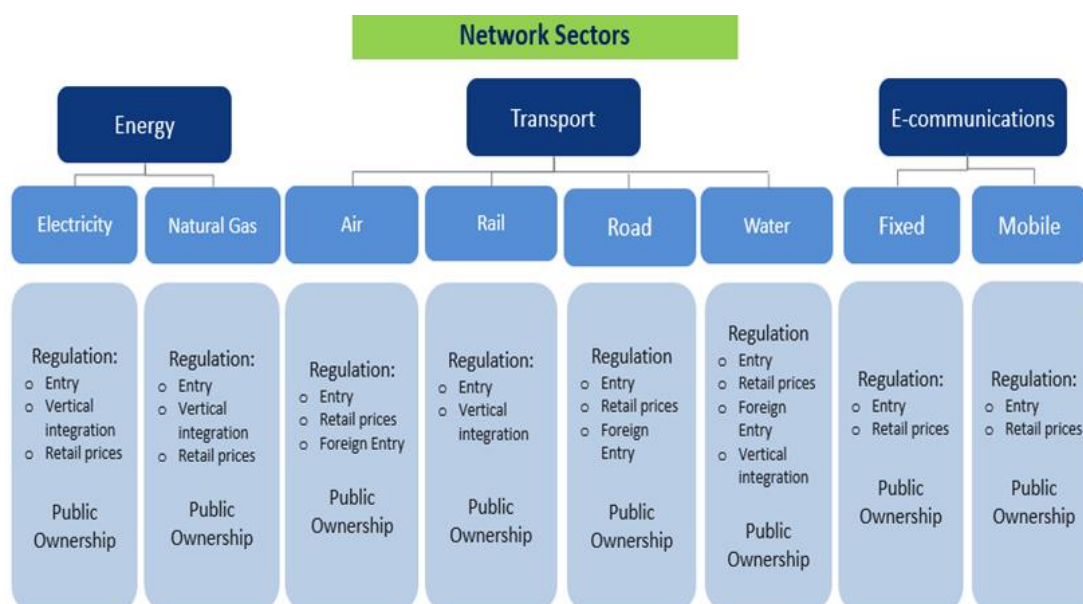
Network Sectors

Energy

Transport

E-communications

Electricity

Natural Gas

Air

Rail

Road

Water

Fixed

Mobile

Regulation:
- Entry
- Vertical integration
- Retail prices

Public Ownership

Regulation:
- Entry
- Vertical integration
- Retail prices

Public Ownership

Regulation:
- Entry
- Retail prices
- Foreign Entry

Public Ownership

Regulation:
- Entry
- Vertical integration

Public Ownership

Regulation
- Entry
- Retail prices
- Foreign Entry

Public Ownership

Regulation
- Entry
- Retail prices
- Foreign Entry
- Vertical integration

Public Ownership

Regulation:
- Entry
- Retail prices

Public Ownership

Regulation:
- Entry
- Retail prices

Public Ownership